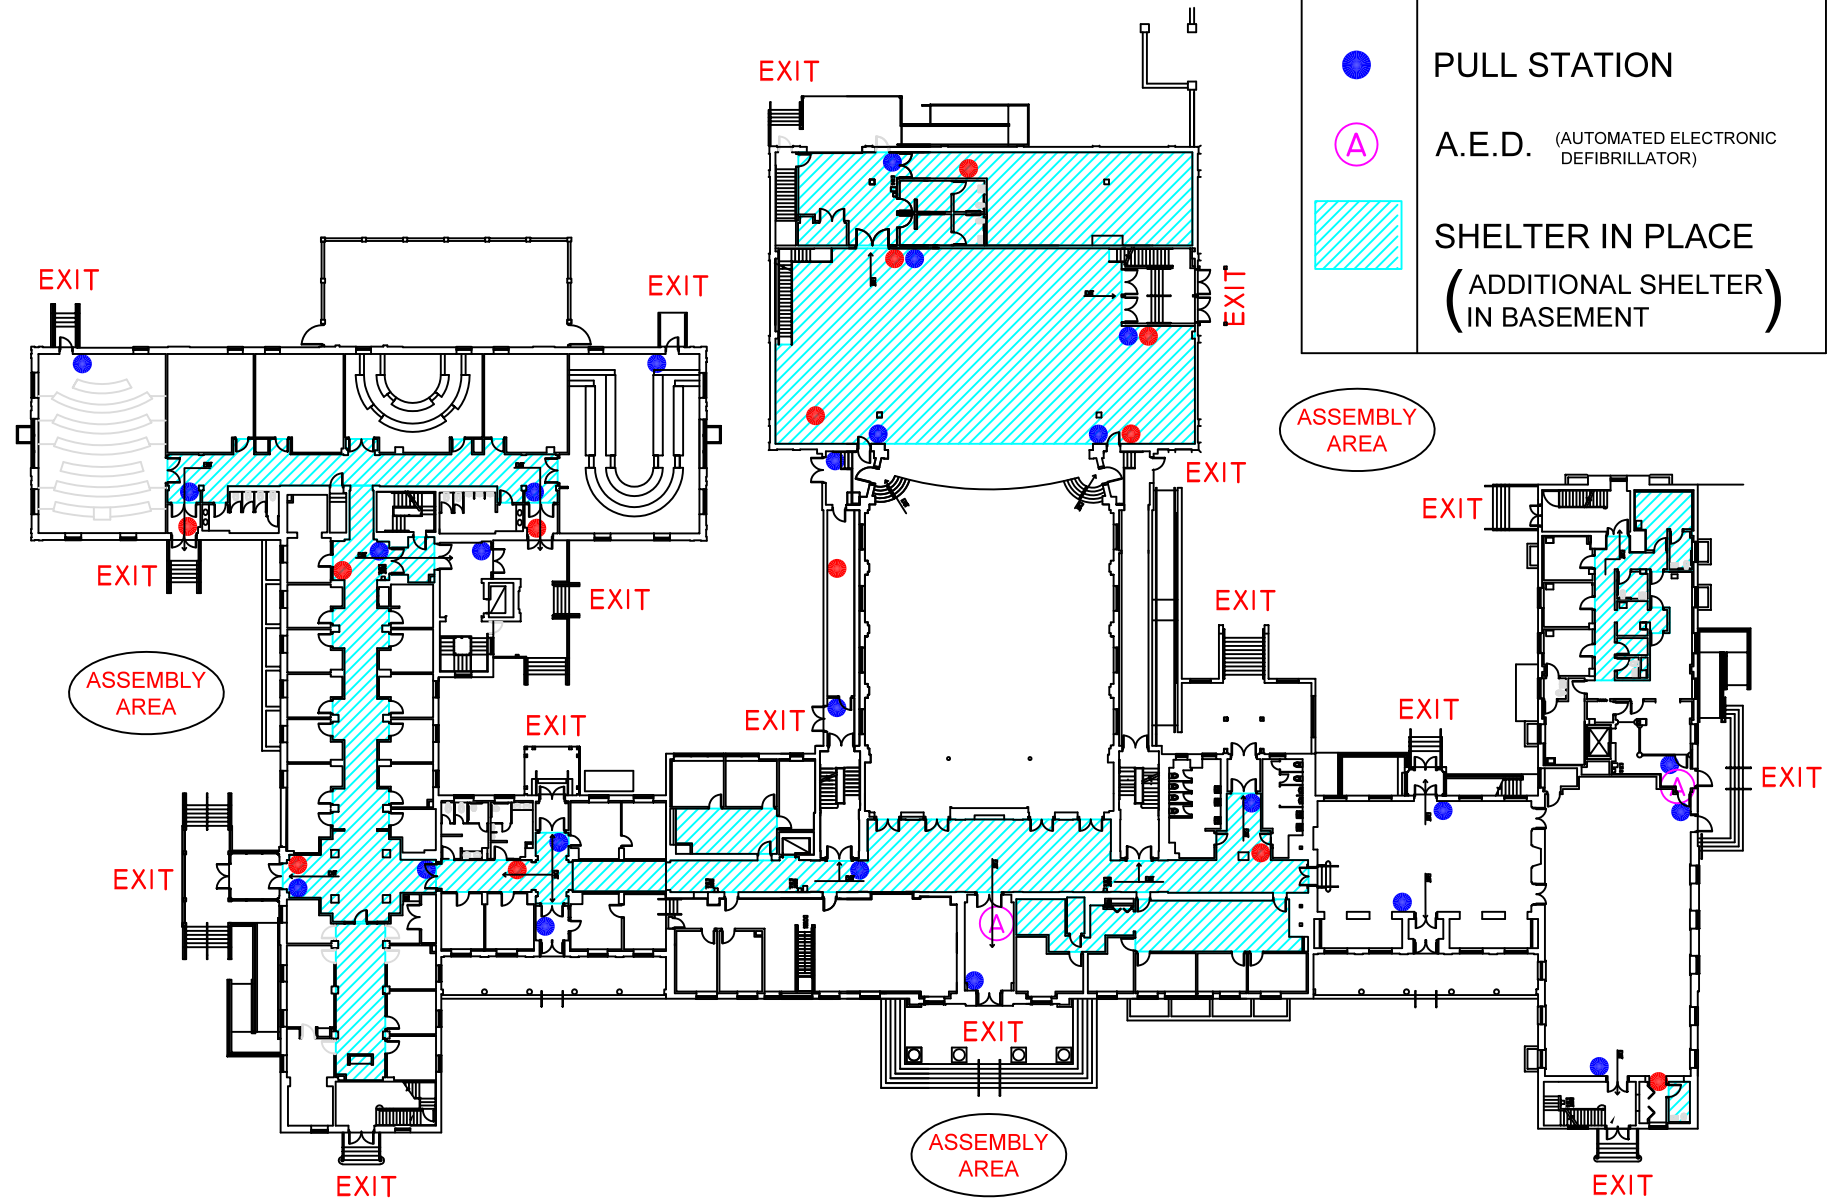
PULL STATION

A.E.D. (AUTOMATED ELECTRONIC DEFIBRILLATOR)

SHELTER IN PLACE
(ADDITIONAL SHELTER IN BASEMENT)

EXIT

EXIT

EXIT

EXIT

EXIT

ASSEMBLY AREA

EXIT

EXIT

EXIT

EXIT

EXIT

ASSEMBLY AREA

EXIT

EXIT

EXIT

EXIT

EXIT

EXIT

EXIT

EXIT

ASSEMBLY AREA

EXIT